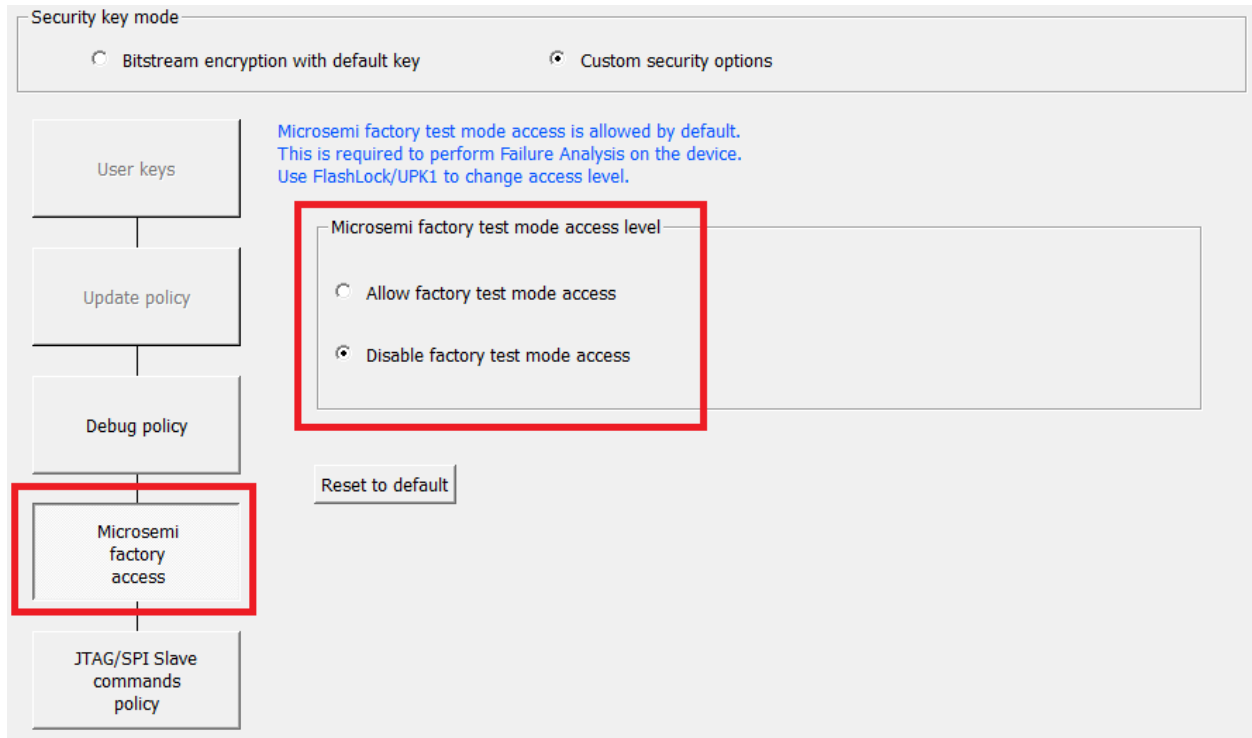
Security key mode

Bitstream encryption with default key

Custom security options

User keys

Update policy

Debug policy

Microsemi factory access

JTAG/SPI Slave commands policy

Microsemi factory test mode access is allowed by default.
This is required to perform Failure Analysis on the device.
Use FlashLock/UPK1 to change access level.

Microsemi factory test mode access level

Allow factory test mode access

Disable factory test mode access

Reset to default